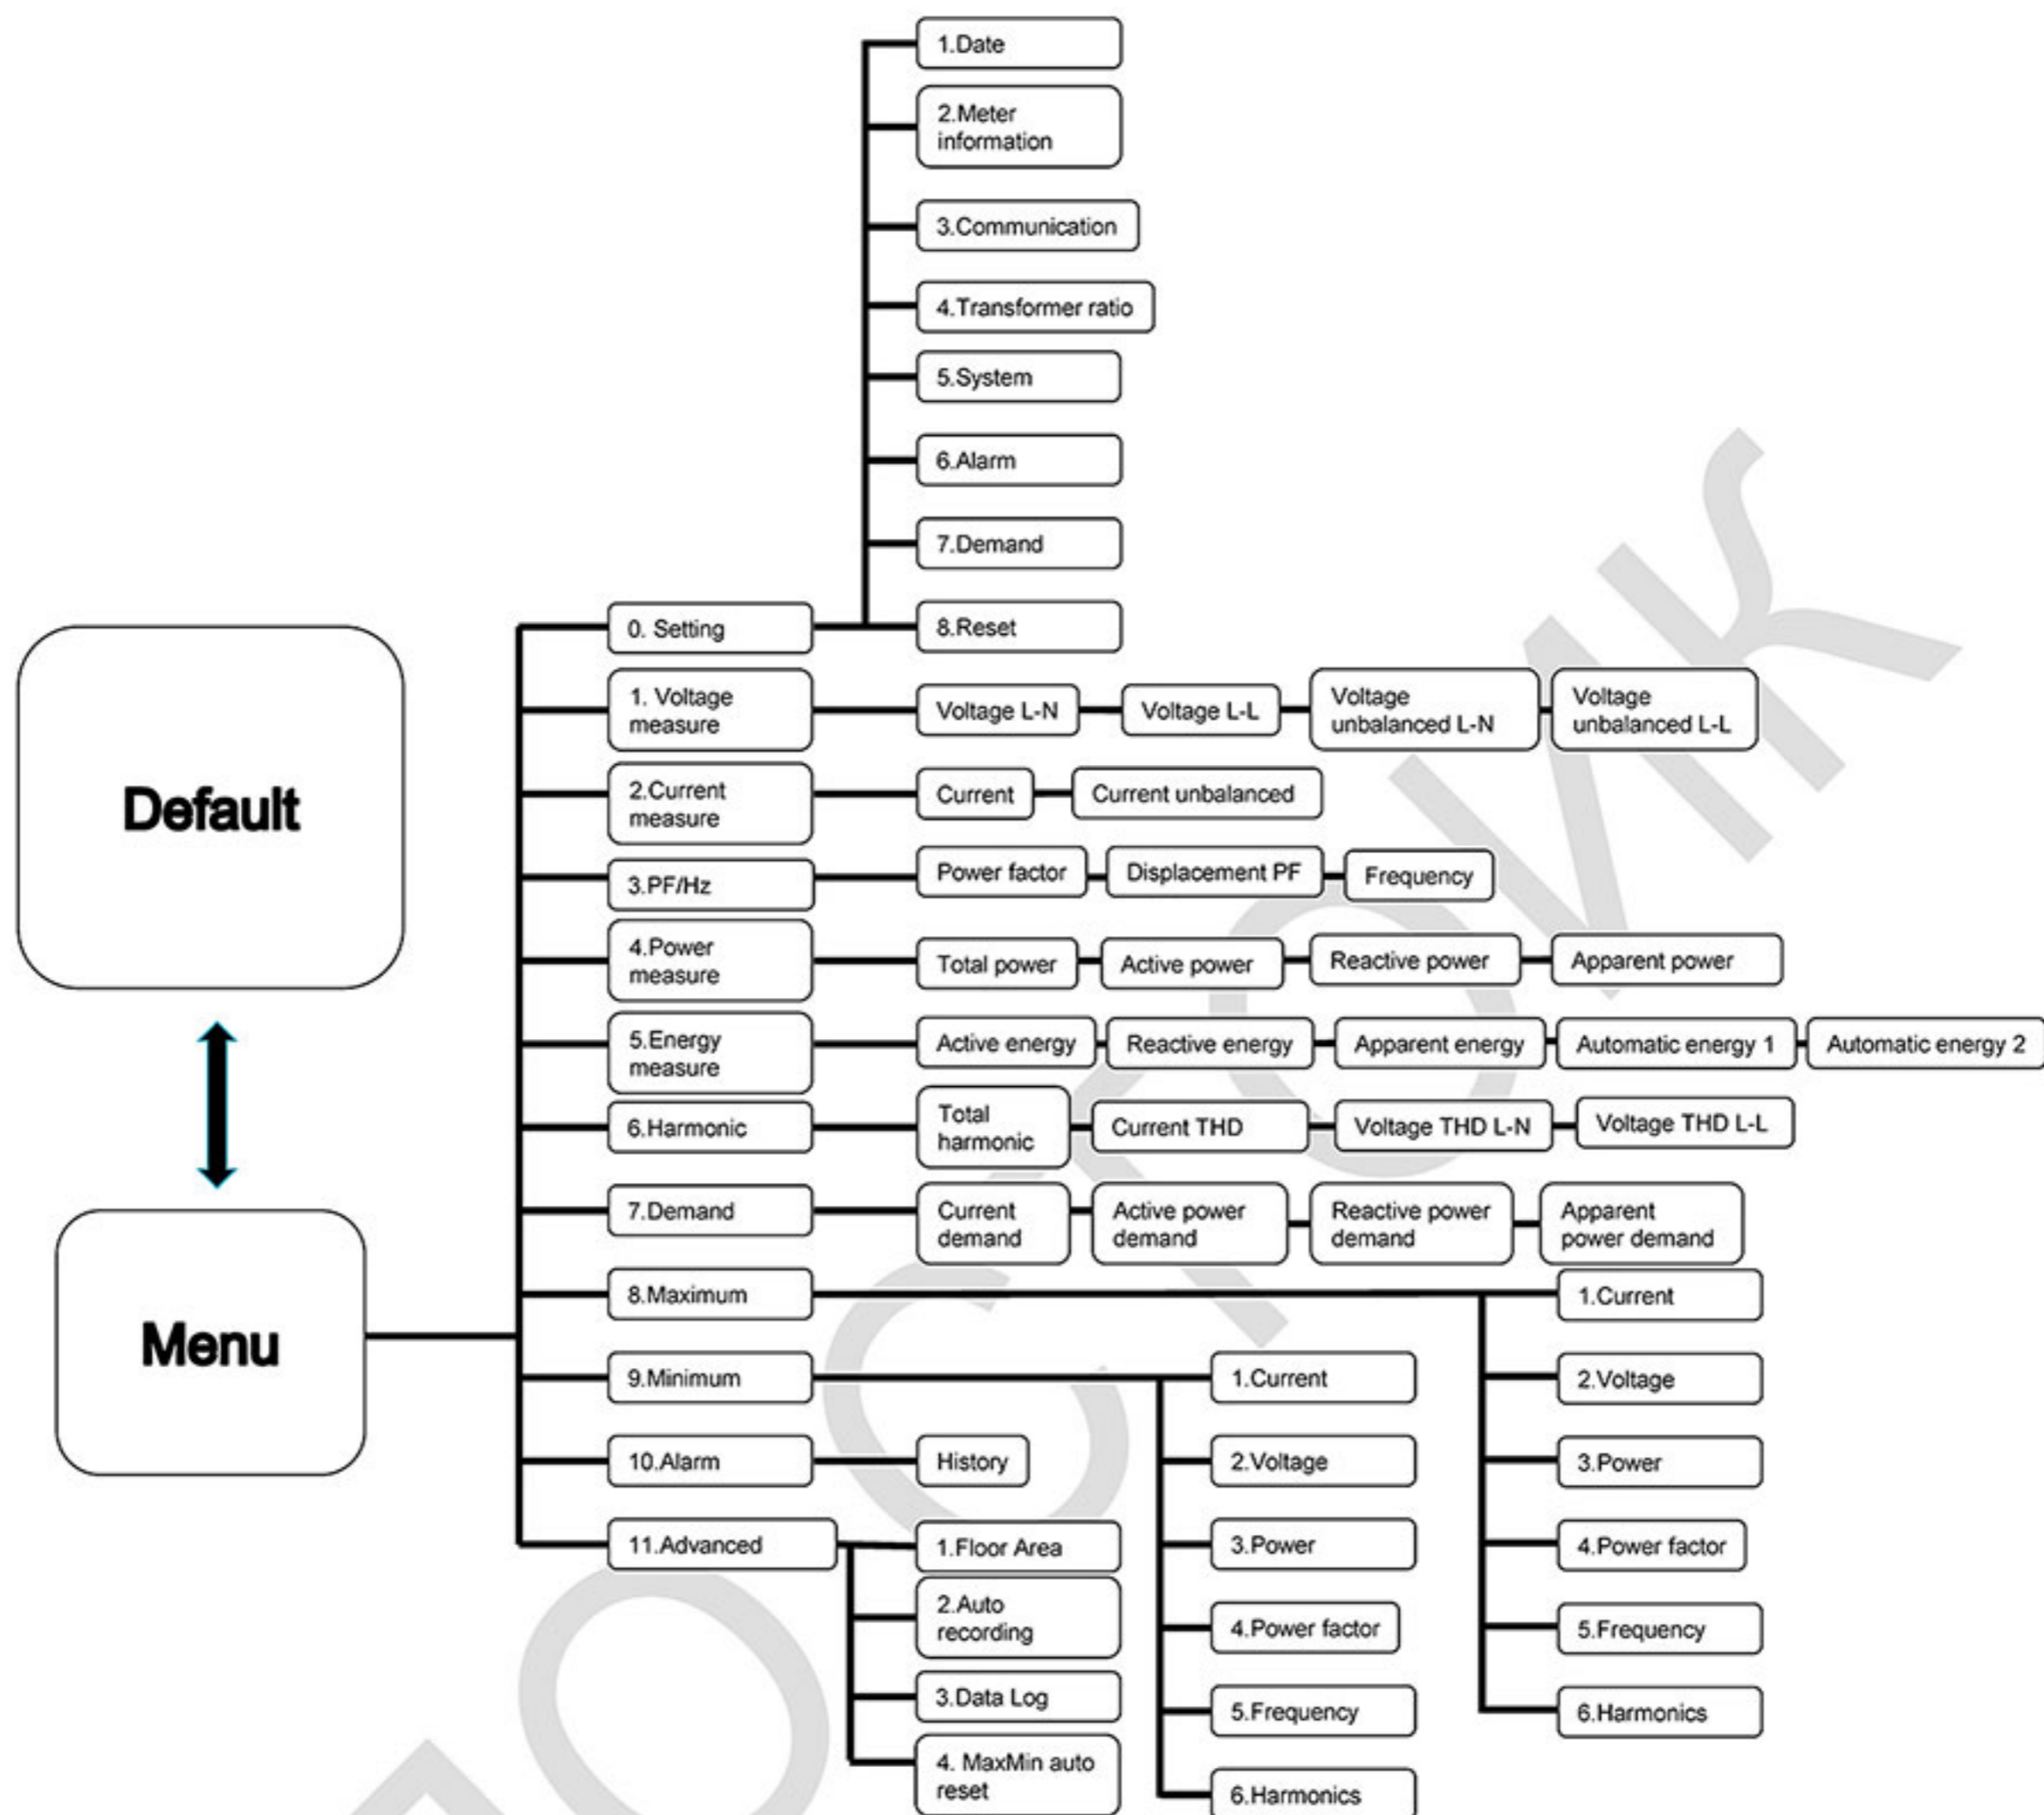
Default

Menu

0. Setting
1.Date
2.Meter information
3.Communication
4.Transformer ratio
5.System
6.Alarm
7.Demand
8.Reset

1. Voltage measure
Voltage L-N
Voltage L-L
Voltage unbalanced L-N
Voltage unbalanced L-L

2.Current measure
Current
Current unbalanced

3.PF/Hz
Power factor
Displacement PF
Frequency

4.Power measure
Total power
Active power
Reactive power
Apparent power

5.Energy measure
Active energy
Reactive energy
Apparent energy
Automatic energy 1
Automatic energy 2

6.Harmonic
Total harmonic
Current THD
Voltage THD L-N
Voltage THD L-L

7.Demand
Current demand
Active power demand
Reactive power demand
Apparent power demand

8.Maximum
1.Current
2.Voltage
3.Power
4.Power factor
5.Frequency
6.Harmonics

9.Minimum
1.Current
2.Voltage
3.Power
4.Power factor
5.Frequency
6.Harmonics

10.Alarm
History

11.Advanced
1.Floor Area
2.Auto recording
3.Data Log
4. MaxMin auto reset